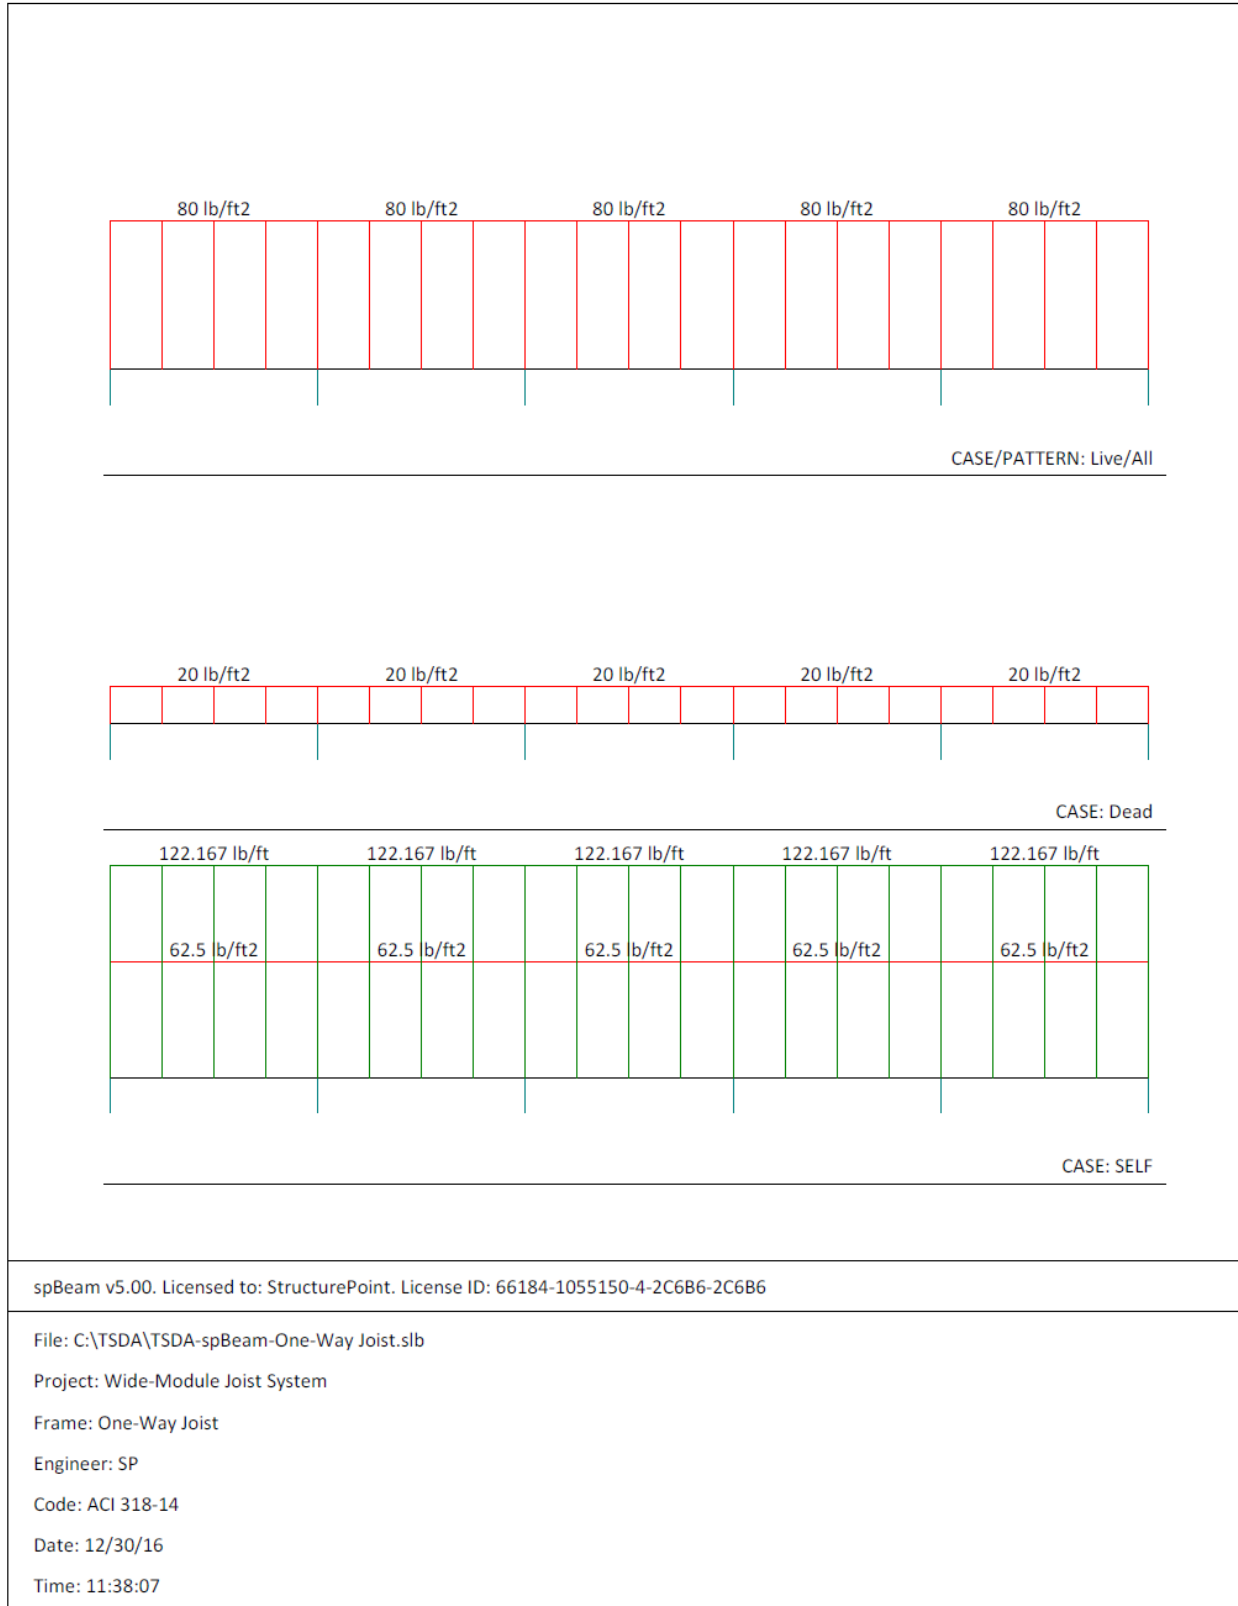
80 lb/ft2 80 lb/ft2 80 lb/ft2 80 lb/ft2 80 lb/ft2

CASE/PATTERN: Live/All

20 lb/ft2 20 lb/ft2 20 lb/ft2 20 lb/ft2 20 lb/ft2

CASE: Dead

122.167 lb/ft 122.167 lb/ft 122.167 lb/ft 122.167 lb/ft 122.167 lb/ft

62.5 lb/ft2 62.5 lb/ft2 62.5 lb/ft2 62.5 lb/ft2 62.5 lb/ft2

CASE: SELF

spBeam v5.00. Licensed to: StructurePoint. License ID: 66184-1055150-4-2C6B6-2C6B6

File: C:\TSDA\TSDA-spBeam-One-Way Joist.slb

Project: Wide-Module Joist System

Frame: One-Way Joist

Engineer: SP

Code: ACI 318-14

Date: 12/30/16

Time: 11:38:07